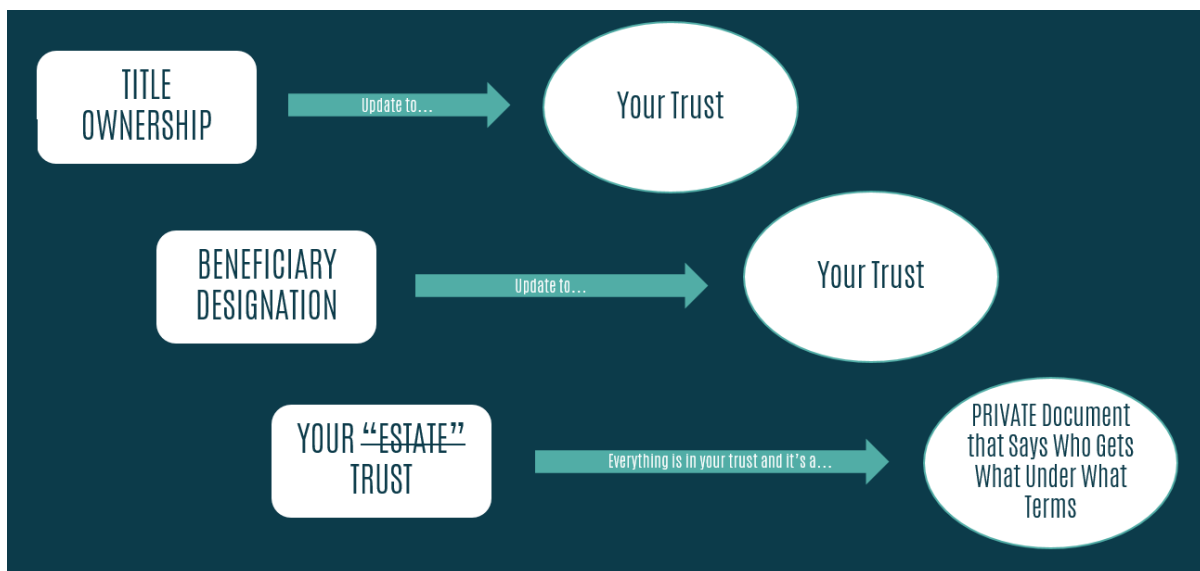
TITLE OWNERSHIP

Update to…

Your Trust

BENEFICIARY DESIGNATION

Update to…

Your Trust

YOUR ~~"ESTATE"~~ TRUST

Everything is in your trust and it's a…

PRIVATE Document that Says Who Gets What Under What Terms